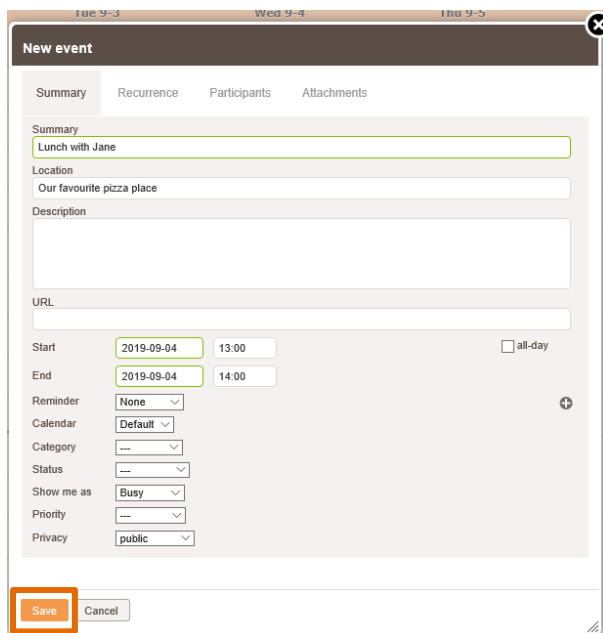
Tue 9-3 Wed 9-4 Thu 9-5

New event

Summary Recurrence Participants Attachments

Summary
Lunch with Jane

Location
Our favourite pizza place

Description

URL

Start 2019-09-04 13:00 all-day

End 2019-09-04 14:00

Reminder None

Calendar Default

Category ---

Status ---

Show me as Busy

Priority ---

Privacy public

Save Cancel